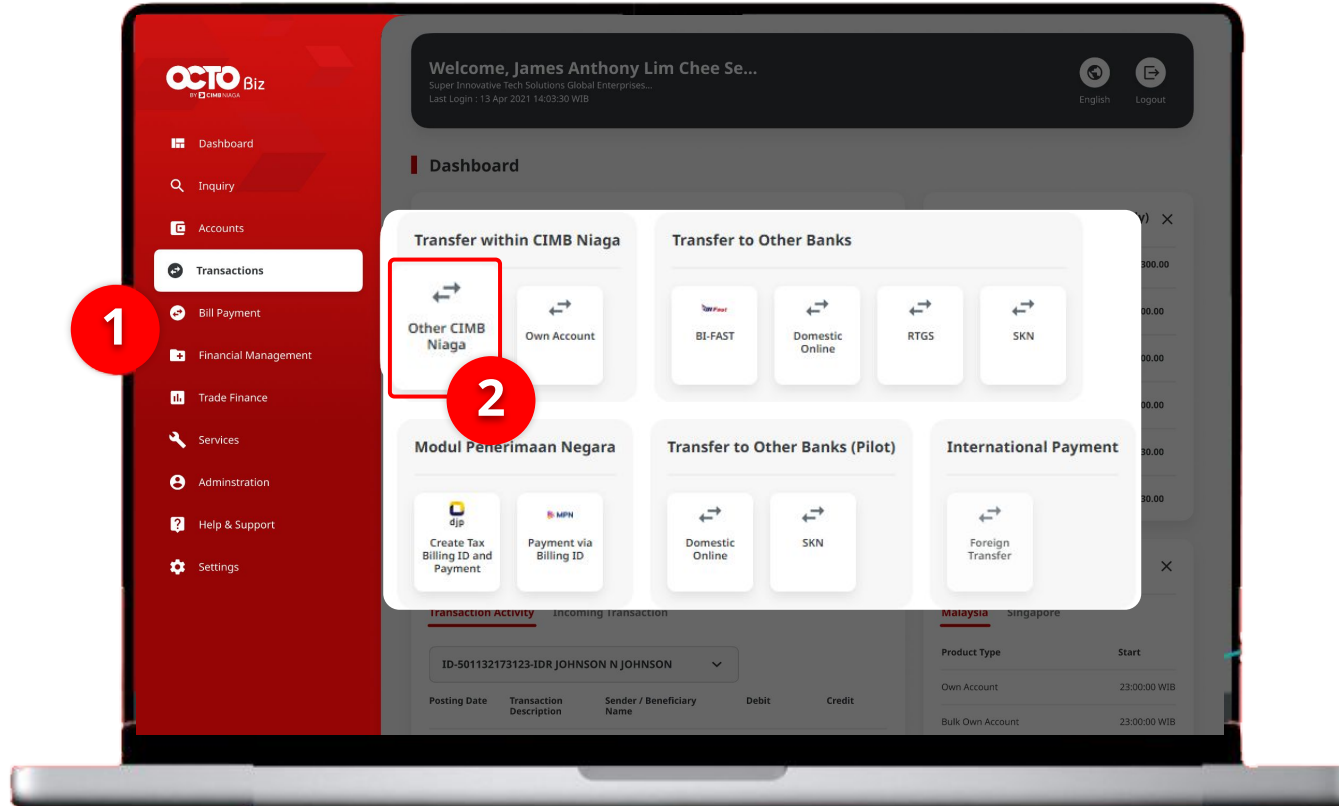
OCTO Biz
BY CIMB NIAGA

Dashboard
Inquiry
Accounts
Transactions
Bill Payment
Financial Management
Trade Finance
Services
Adminstration
Help & Support
Settings

1

Welcome, James Anthony Lim Chee Se...
Super Innovative Tech Solutions Global Enterprises...
Last Login : 13 Apr 2021 14:03:30 WIB

English
Logout

Dashboard

Transfer within CIMB Niaga
Other CIMB Niaga
Own Account

2

Transfer to Other Banks
BI-FAST
BI-FAST
Domestic Online
RTGS
SKN

Modul Penerimaan Negara
djp
Create Tax Billing ID and Payment
MPN
Payment via Billing ID

Transfer to Other Banks (Pilot)
Domestic Online
SKN

International Payment
Foreign Transfer

300.00
00.00
00.00
00.00
30.00
30.00

Transaction Activity
Incoming Transaction

ID-501132173123-IDR JOHNSON N JOHNSON

| Posting Date | Transaction Description | Sender / Beneficiary Name | Debit | Credit |
|---|---|---|---|---|

Malaysia
Singapore

| Product Type | Start |
|---|---|
| Own Account | 23:00:00 WIB |
| Bulk Own Account | 23:00:00 WIB |